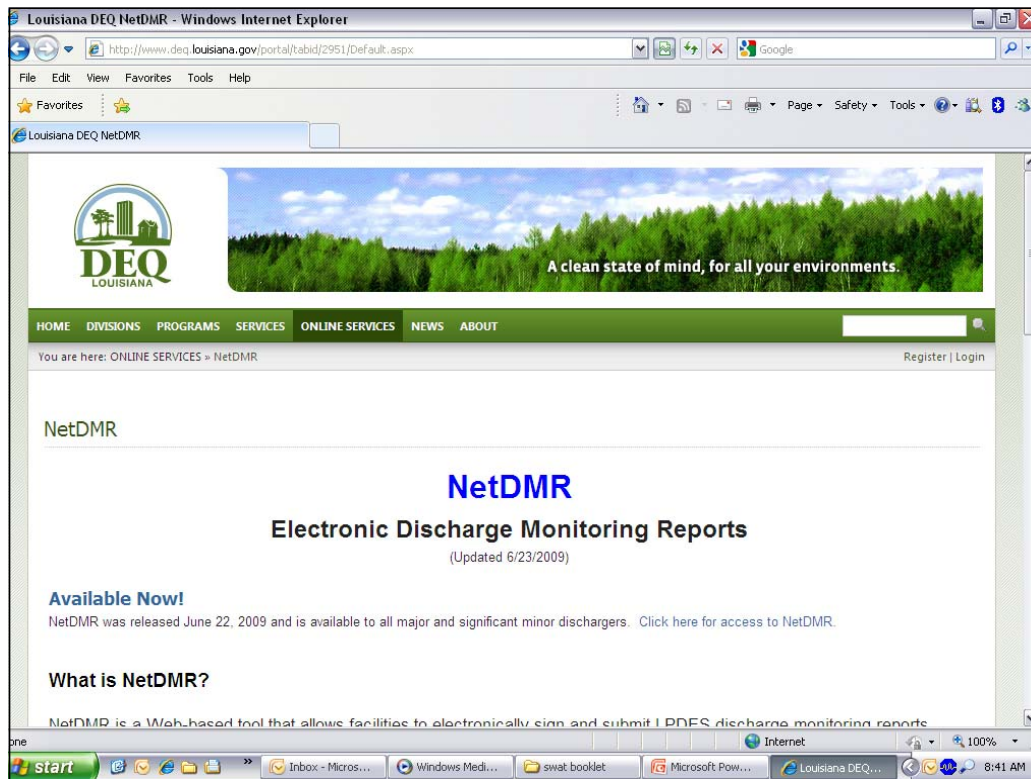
Louisiana DEQ NetDMR - Windows Internet Explorer

http://www.deq.louisiana.gov/portal/tabid/2951/Default.aspx

Google

File Edit View Favorites Tools Help

Favorites

Page ▾ Safety ▾ Tools ▾

Louisiana DEQ NetDMR

DEQ
LOUISIANA

A clean state of mind, for all your environments.

HOME DIVISIONS PROGRAMS SERVICES ONLINE SERVICES NEWS ABOUT

You are here: ONLINE SERVICES » NetDMR

Register | Login

NetDMR

NetDMR

Electronic Discharge Monitoring Reports

(Updated 6/23/2009)

Available Now!

NetDMR was released June 22, 2009 and is available to all major and significant minor dischargers. Click here for access to NetDMR.

What is NetDMR?

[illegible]

one

Internet

100%

start

Inbox - Micros...

Windows Medi...

swat booklet

Microsoft Pow...

Louisiana DEQ...

8:41 AM